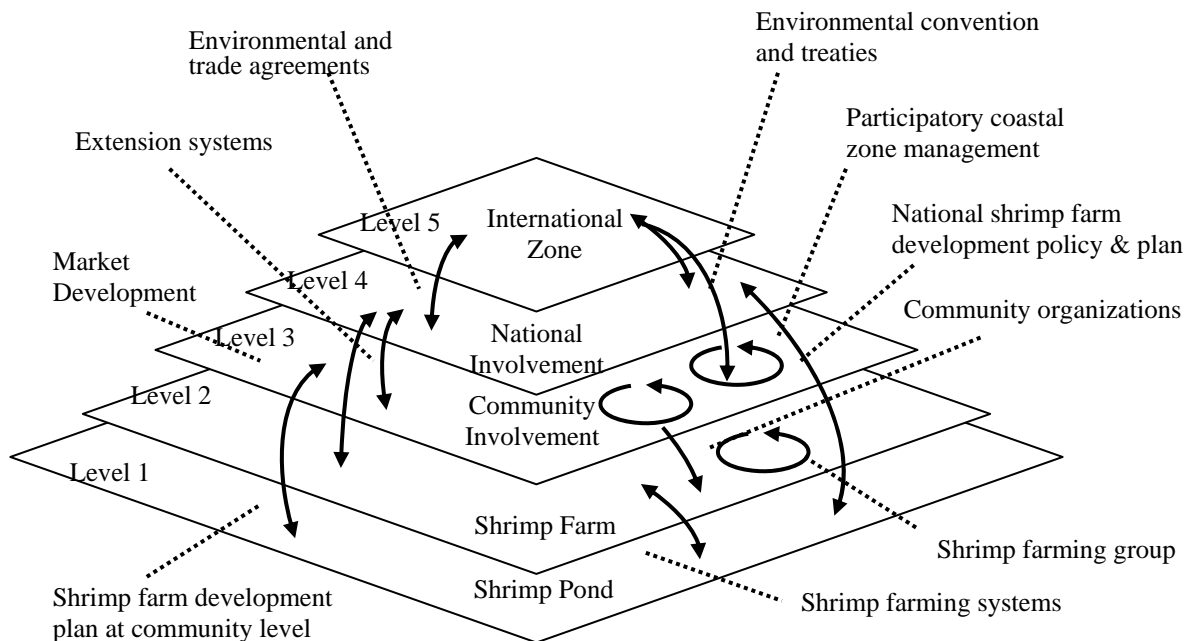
Environmental and trade agreements

Environmental convention and treaties

Extension systems

Participatory coastal zone management

Level 5

International Zone

National shrimp farm development policy & plan

Market Development

Level 4

Level 3

National Involvement

Community organizations

Level 2

Community Involvement

Level 1

Shrimp Farm

Shrimp farming group

Shrimp Pond

Shrimp farm development plan at community level

Shrimp farming systems